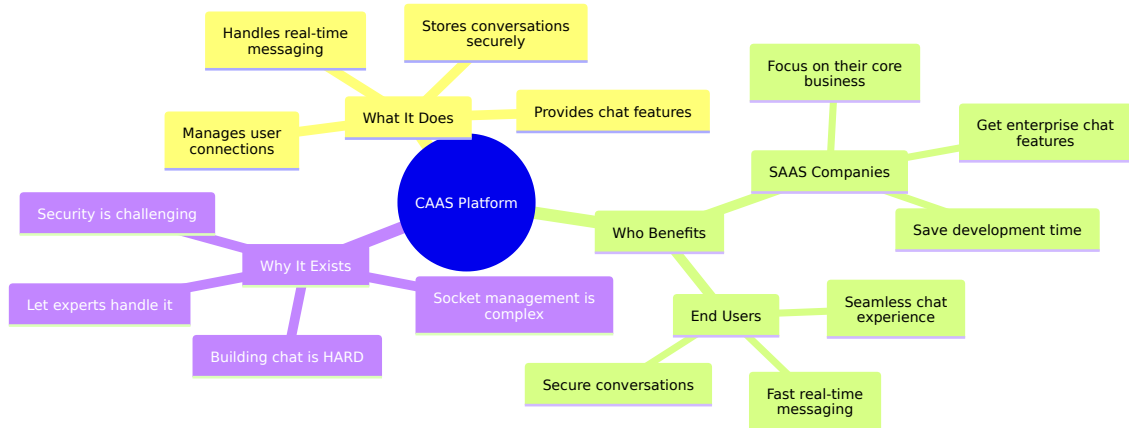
CAAS Platform

What It Does

Handles real-time messaging

Stores conversations securely

Provides chat features

Manages user connections

Who Benefits

SAAS Companies

Focus on their core business

Get enterprise chat features

Save development time

End Users

Seamless chat experience

Secure conversations

Fast real-time messaging

Why It Exists

Security is challenging

Let experts handle it

Building chat is HARD

Socket management is complex